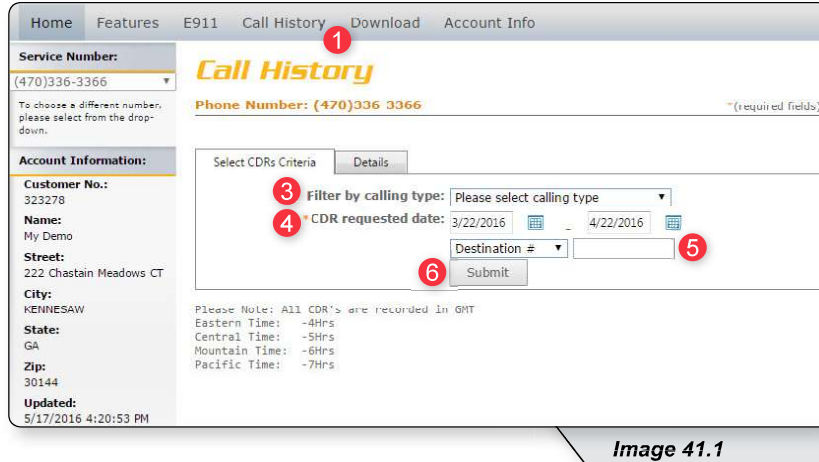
Home Features E911 Call History Download Account Info

1

Service Number:

(470)336-3366

To choose a different number, please select from the drop-down.

Account Information:

Customer No.:
323278

Name:
My Demo

Street:
222 Chastain Meadows CT

City:
KENNESAW

State:
GA

Zip:
30144

Updated:
5/17/2016 4:20:53 PM

Call History

Phone Number: (470)336 3366

*(required fields)

Select CDRs Criteria | Details

3 Filter by calling type: Please select calling type

4 *CDR requested date: 3/22/2016 _ 4/22/2016

Destination # 5

6 Submit

Please Note: All CDR's are recorded in GMT
Eastern Time: -4Hrs
Central Time: -5Hrs
Mountain Time: -6Hrs
Pacific Time: -7Hrs

Image 41.1